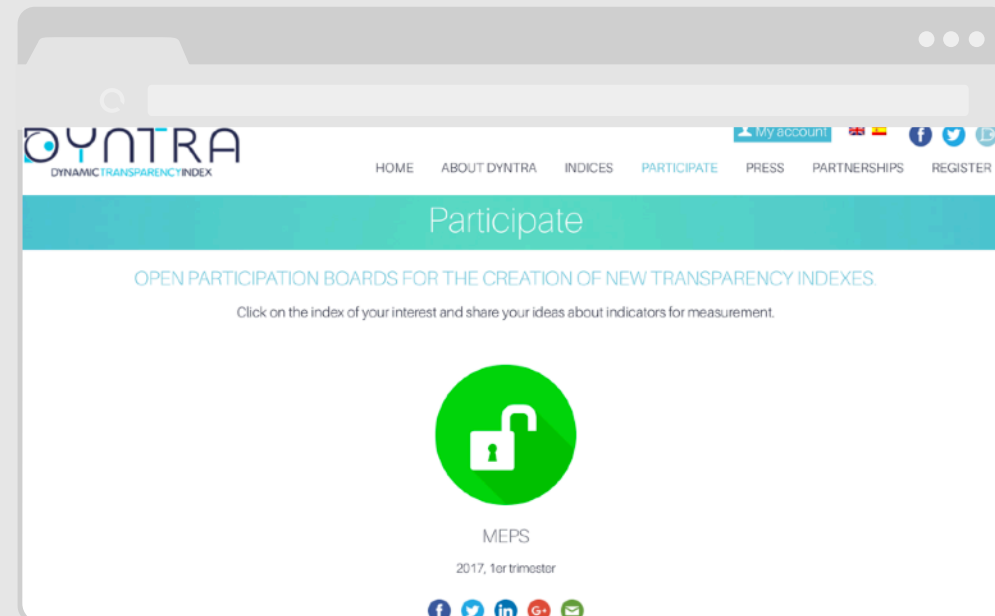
DYNTRA
DYNAMIC TRANSPARENCY INDEX

My account

HOME ABOUT DYNTRA INDICES PARTICIPATE PRESS PARTNERSHIPS REGISTER

Participate

OPEN PARTICIPATION BOARDS FOR THE CREATION OF NEW TRANSPARENCY INDEXES.

Click on the index of your interest and share your ideas about indicators for measurement.

MEPS

2017, 1er trimester